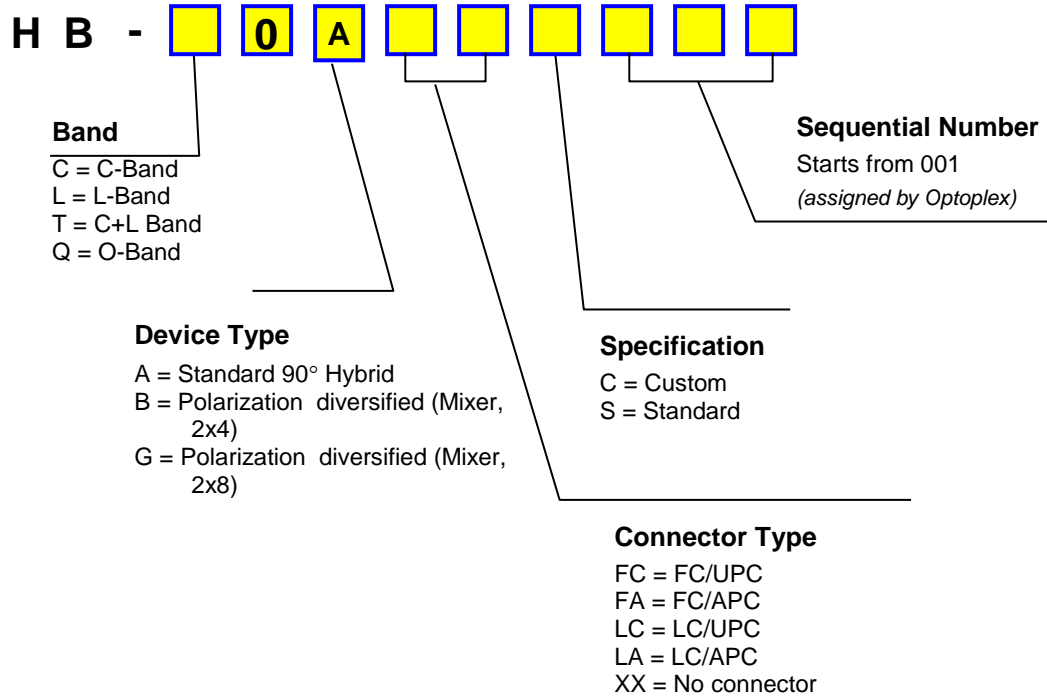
H B - 0 A

Band
C = C-Band
L = L-Band
T = C+L Band
Q = O-Band

Sequential Number
Starts from 001
*(assigned by Optoplex)*

Device Type
A = Standard 90° Hybrid
B = Polarization diversified (Mixer, 2x4)
G = Polarization diversified (Mixer, 2x8)

Specification
C = Custom
S = Standard

Connector Type
FC = FC/UPC
FA = FC/APC
LC = LC/UPC
LA = LC/APC
XX = No connector